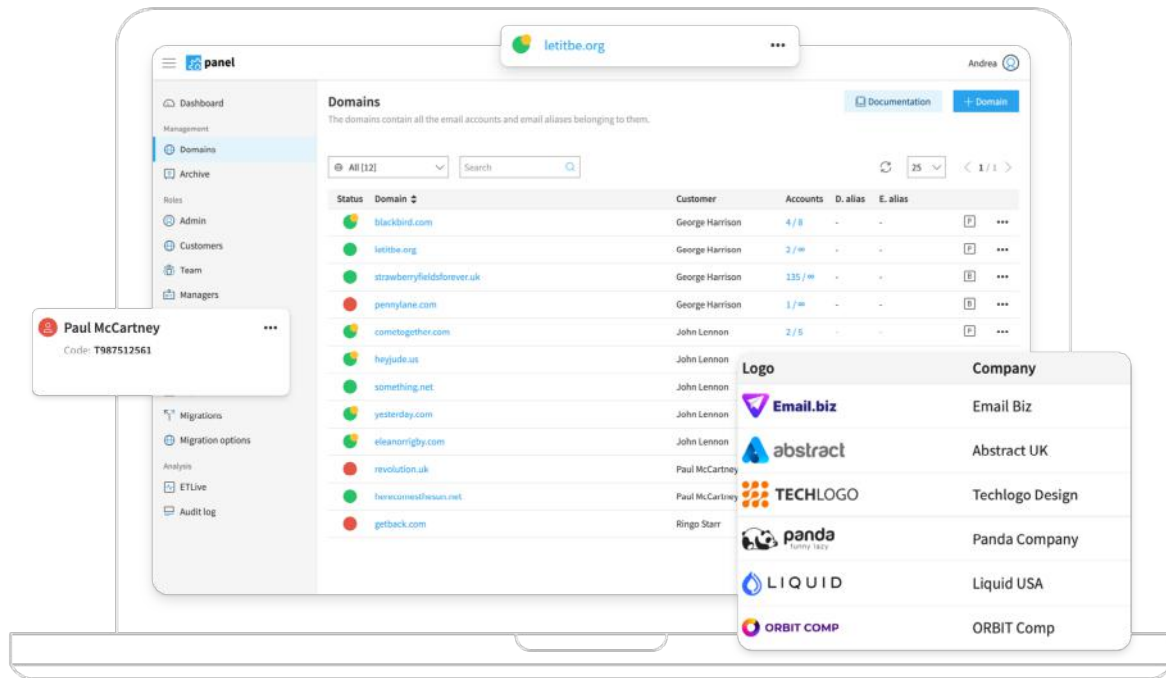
panel

letitbe.org •••

Andrea

Dashboard
Management
Domains
Archive
Roles
Admin
Customers
Team
Managers

Paul McCartney •••
Code: T987512561

Migrations
Migration options
Analysis
ETLive
Audit log

Domains
The domains contain all the email accounts and email aliases belonging to them.

Documentation
+ Domain

All [12]
Search
25
1 / 1

| Status | Domain | Customer | Accounts | D. alias | E. alias | | |
|---|---|---|---|---|---|---|---|
| | blackbird.com | George Harrison | 4 / 8 | - | - | P | ••• |
| | letitbe.org | George Harrison | 2 / ∞ | - | - | P | ••• |
| | strawberryfieldsforever.uk | George Harrison | 135 / ∞ | - | - | B | ••• |
| | pennylane.com | George Harrison | 1 / ∞ | - | - | B | ••• |
| | cometogether.com | John Lennon | 2 / 5 | - | - | P | ••• |
| | heyjude.us | John Lennon | | | | | |
| | something.net | John Lennon | | | | | |
| | yesterday.com | John Lennon | | | | | |
| | eleanorrigby.com | John Lennon | | | | | |
| | revolution.uk | Paul McCartney | | | | | |
| | herecomesthesun.net | Paul McCartney | | | | | |
| | getback.com | Ringo Starr | | | | | |

| Logo | Company |
|---|---|
| Email.biz | Email Biz |
| abstract | Abstract UK |
| TECHLOGO | Techlogo Design |
| panda funny lazy | Panda Company |
| LIQUID | Liquid USA |
| ORBIT COMP | ORBIT Comp |